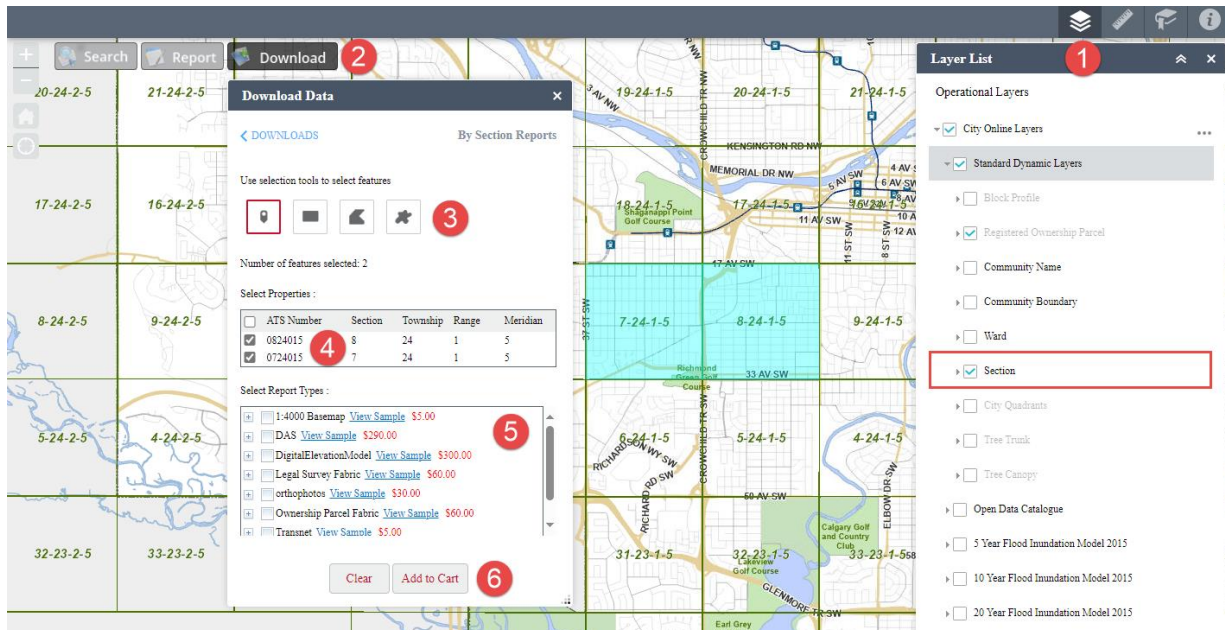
Search Report Download 2

Download Data ×

< DOWNLOADS By Section Reports

Use selection tools to select features

3

Number of features selected: 2

Select Properties :

| | ATS Number | Section | Township | Range | Meridian |
|---|---|---|---|---|---|
| ☑ | 0824015 | 8 | 24 | 1 | 5 |
| ☑ | 0724015 | 7 | 24 | 1 | 5 |

4

Select Report Types :

1:4000 Basemap View Sample $5.00
DAS View Sample $290.00
DigitalElevationModel View Sample $300.00
Legal Survey Fabric View Sample $60.00
orthophotos View Sample $30.00
Ownership Parcel Fabric View Sample $60.00
Transnet View Sample $5.00

5

Clear Add to Cart 6

20-24-2-5 21-24-2-5 19-24-1-5 20-24-1-5 21-24-1-5
17-24-2-5 16-24-2-5 18-24-1-5 17-24-1-5 16-24-1-5
8-24-2-5 9-24-2-5 7-24-1-5 8-24-1-5 9-24-1-5
5-24-2-5 4-24-2-5 6-24-1-5 5-24-1-5 4-24-1-5
32-23-2-5 33-23-2-5 31-23-1-5 32-23-1-5 33-23-1-5

KENSINGTON RD NW
MEMORIAL DR NW
5 AV SW
6 AV SW
4 AV S
11 AV SW
10 A
12 AV
17 AV SW
33 AV SW
50 AV SW
CROWCHILD TR NW
CROWCHILD TR SW
37 ST SW
11 ST SW
8 ST SW
ELBOW DR SW
RICHARDSON WY SW
RICHARD RD SW
GLENMORE TR SW
3 AV NW
Shaganappi Point Golf Course
Richmond Green Golf Course
Calgary Golf and Country Club
Lakeview Golf Course
Earl Grey

Layer List 1

Operational Layers

City Online Layers
Standard Dynamic Layers
Block Profile
Registered Ownership Parcel
Community Name
Community Boundary
Ward
Section
City Quadrants
Tree Trunk
Tree Canopy
Open Data Catalogue
5 Year Flood Inundation Model 2015
10 Year Flood Inundation Model 2015
20 Year Flood Inundation Model 2015